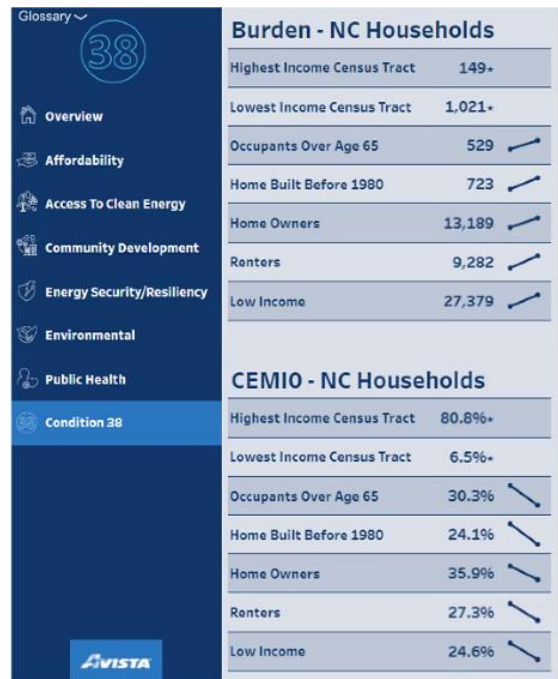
Glossary

38

Overview

Affordability

Access To Clean Energy

Community Development

Energy Security/Resiliency

Environmental

Public Health

Condition 38

AVISTA

Burden - NC Households

| | |
|---|---|
| Highest Income Census Tract | 149 |
| Lowest Income Census Tract | 1,021 |
| Occupants Over Age 65 | 529 |
| Home Built Before 1980 | 723 |
| Home Owners | 13,189 |
| Renters | 9,282 |
| Low Income | 27,379 |

CEMIO - NC Households

| | |
|---|---|
| Highest Income Census Tract | 80.8% |
| Lowest Income Census Tract | 6.5% |
| Occupants Over Age 65 | 30.3% |
| Home Built Before 1980 | 24.1% |
| Home Owners | 35.9% |
| Renters | 27.3% |
| Low Income | 24.6% |